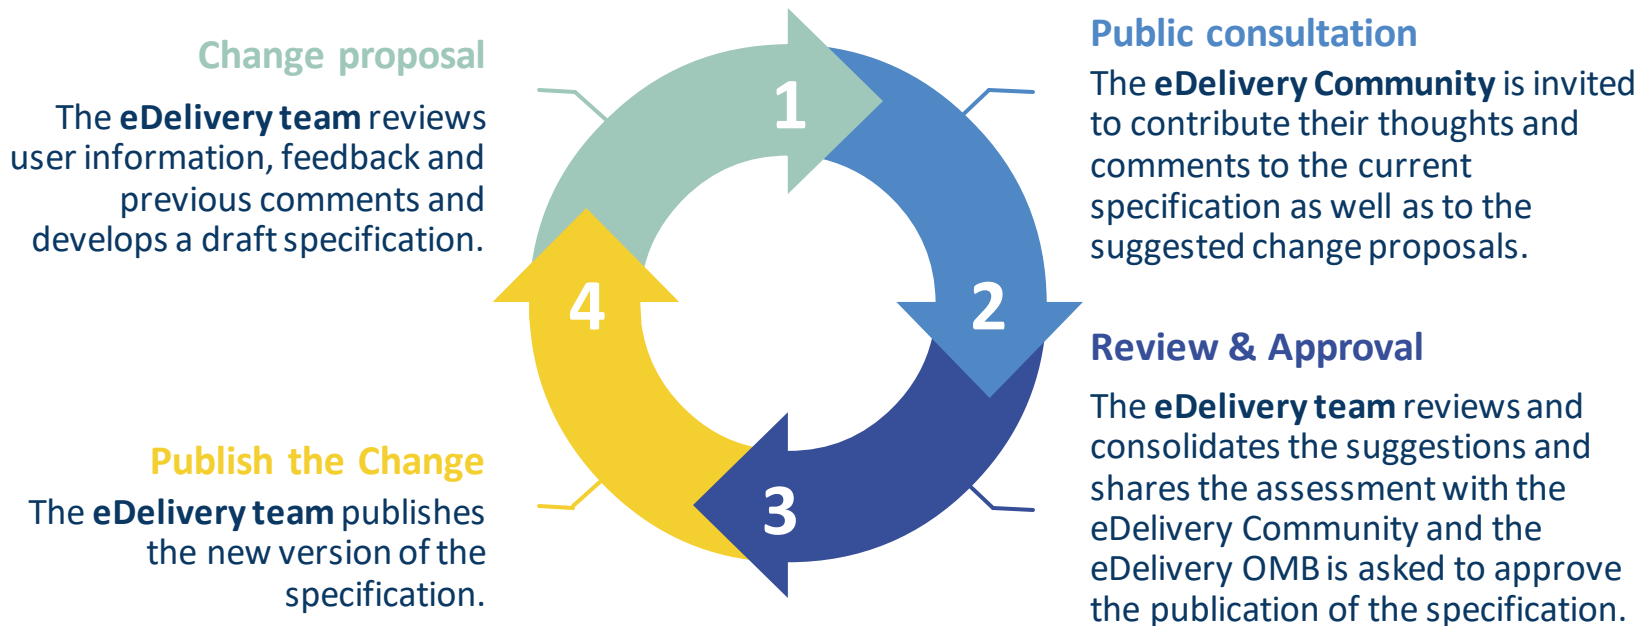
Change proposal

The eDelivery team reviews user information, feedback and previous comments and develops a draft specification.

1

Public consultation

The eDelivery Community is invited to contribute their thoughts and comments to the current specification as well as to the suggested change proposals.

2

Review & Approval

The eDelivery team reviews and consolidates the suggestions and shares the assessment with the eDelivery Community and the eDelivery OMB is asked to approve the publication of the specification.

3

4

Publish the Change

The eDelivery team publishes the new version of the specification.